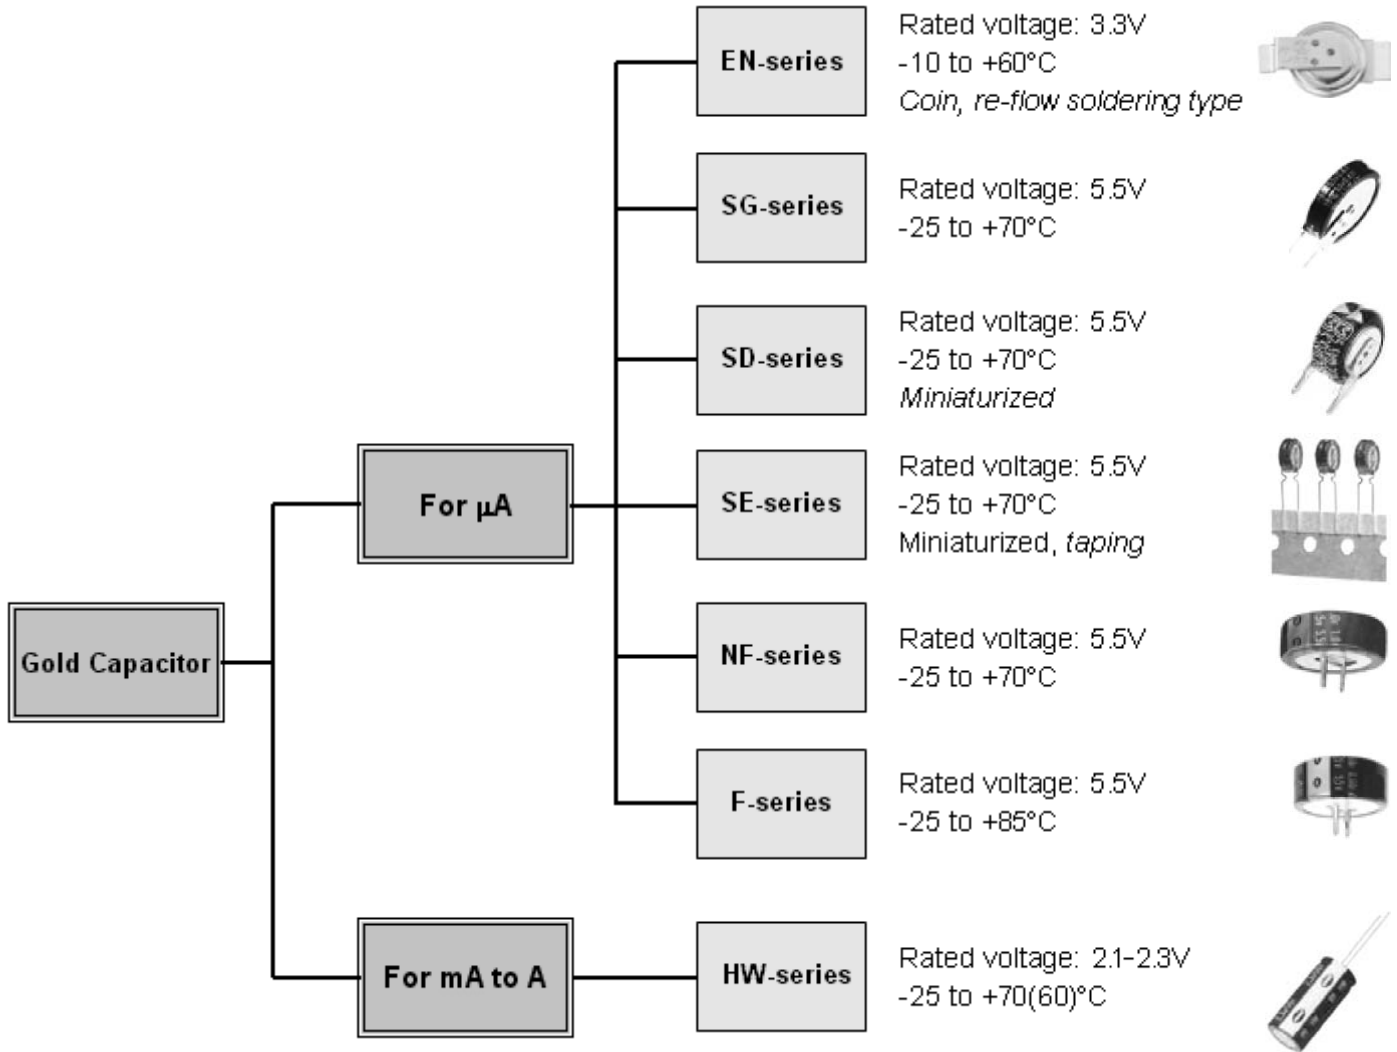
Gold Capacitor

For μA

For mA to A

EN-series

Rated voltage: 3.3V
-10 to +60°C
Coin, re-flow soldering type

SG-series

Rated voltage: 5.5V
-25 to +70°C

SD-series

Rated voltage: 5.5V
-25 to +70°C
Miniaturized

SE-series

Rated voltage: 5.5V
-25 to +70°C
Miniaturized, taping

NF-series

Rated voltage: 5.5V
-25 to +70°C

F-series

Rated voltage: 5.5V
-25 to +85°C

HW-series

Rated voltage: 2.1-2.3V
-25 to +70(60)°C